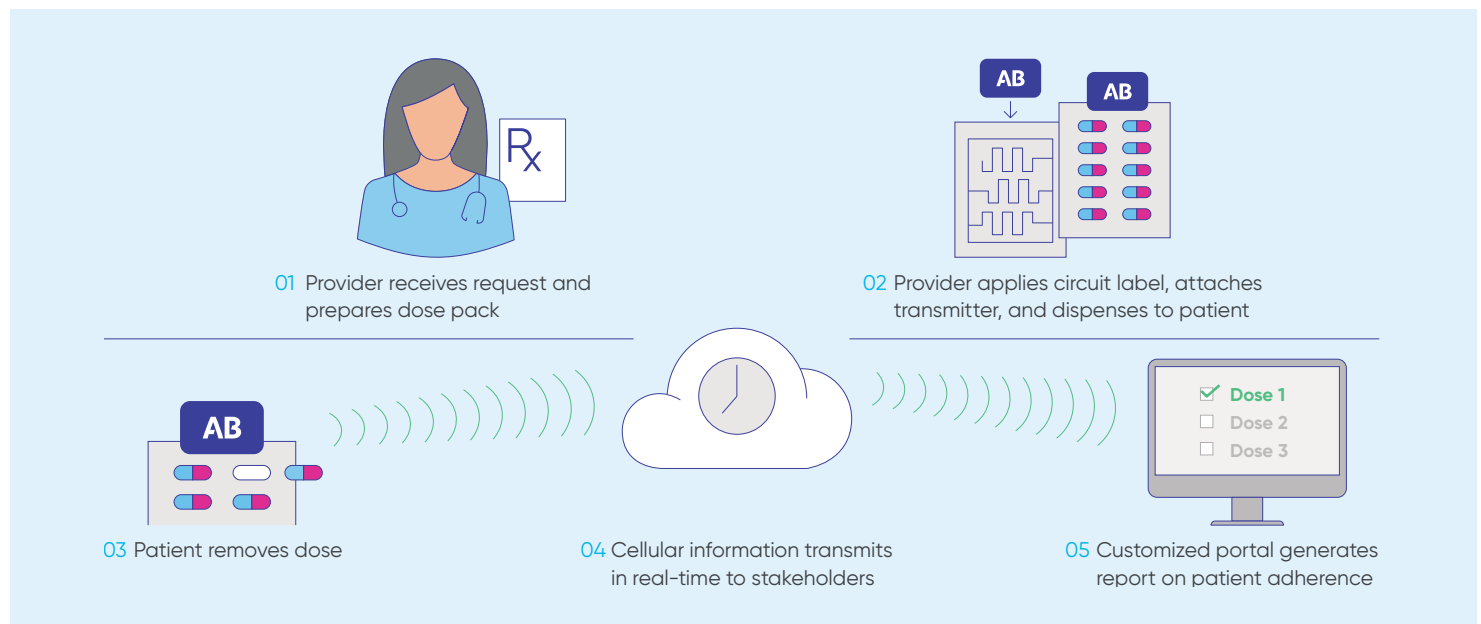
Rx

01 Provider receives request and prepares dose pack

AB

AB

02 Provider applies circuit label, attaches transmitter, and dispenses to patient

AB

03 Patient removes dose

04 Cellular information transmits in real-time to stakeholders

Dose 1
Dose 2
Dose 3

05 Customized portal generates report on patient adherence